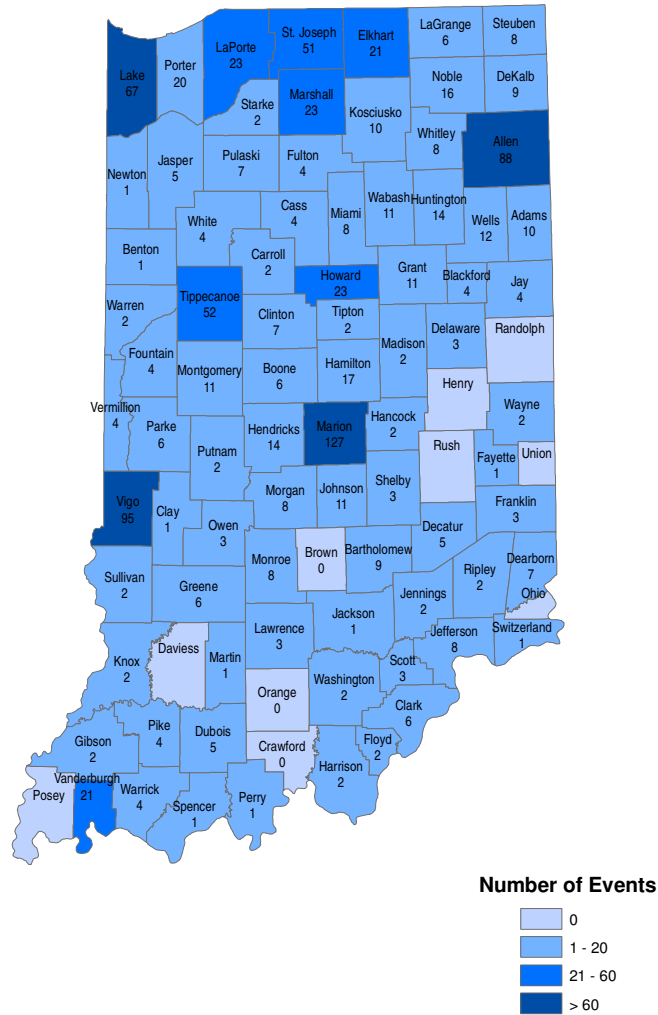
Lake
67

Porter
20

LaPorte
23

St. Joseph
51

Elkhart
21

LaGrange
6

Steuben
8

Noble
16

DeKalb
9

Starke
2

Marshall
23

Kosciusko
10

Whitley
8

Allen
88

Newton
1

Jasper
5

Pulaski
7

Fulton
4

Wabash
11

Huntington
14

Wells
12

Adams
10

Miami
8

Cass
4

White
4

Benton
1

Carroll
2

Howard
23

Grant
11

Blackford
4

Jay
4

Warren
2

Tippecanoe
52

Clinton
7

Tipton
2

Madison
2

Delaware
3

Randolph

Fountain
4

Montgomery
11

Boone
6

Hamilton
17

Henry

Vermillion
4

Parke
6

Hendricks
14

Marion
127

Hancock
2

Wayne
2

Putnam
2

Rush

Fayette
1

Union

Vigo
95

Clay
1

Morgan
8

Johnson
11

Shelby
3

Franklin
3

Owen
3

Brown
0

Bartholomew
9

Decatur
5

Sullivan
2

Greene
6

Monroe
8

Jennings
2

Ripley
2

Dearborn
7

Ohio

Jackson
1

Lawrence
3

Jefferson
8

Switzerland
1

Knox
2

Daviess

Martin
1

Scott
3

Orange
0

Washington
2

Clark
6

Pike
4

Gibson
2

Dubois
5

Crawford
0

Floyd
2

Harrison
2

Vanderburgh
21

Posey

Warrick
4

Spencer
1

Perry
1

Number of Events

0

1 - 20

21 - 60

> 60